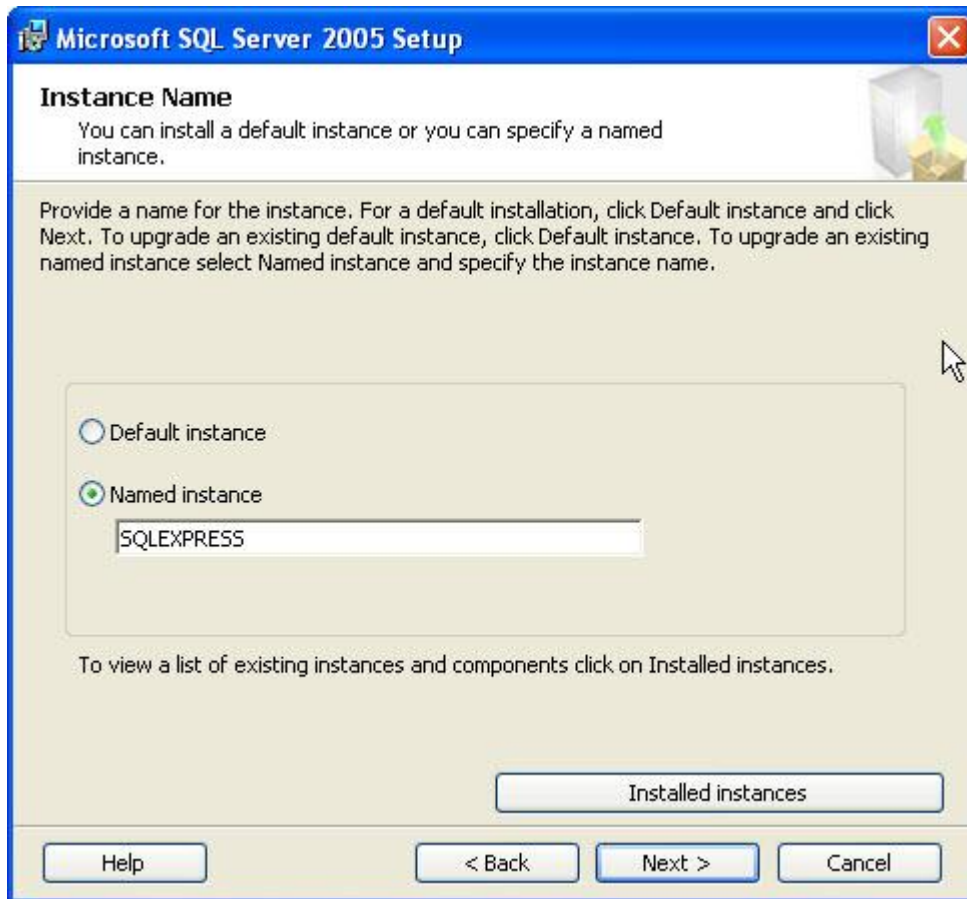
Microsoft SQL Server 2005 Setup

Instance Name
You can install a default instance or you can specify a named instance.

Provide a name for the instance. For a default installation, click Default instance and click Next. To upgrade an existing default instance, click Default instance. To upgrade an existing named instance select Named instance and specify the instance name.

Default instance

Named instance

SQLEXPRESS

To view a list of existing instances and components click on Installed instances.

Installed instances

Help

< Back

Next >

Cancel